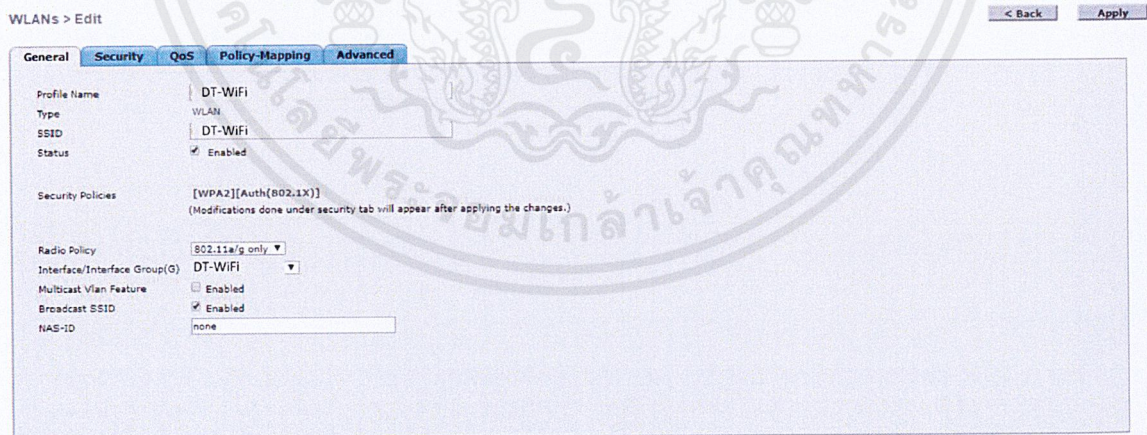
WLANs > Edit

< Back Apply

General Security QoS Policy-Mapping Advanced

Profile Name DT-WiFi
Type WLAN
SSID DT-WiFi
Status Enabled

Security Policies [WPA2][Auth(802.1X)]
(Modifications done under security tab will appear after applying the changes.)

Radio Policy 802.11a/g only
Interface/Interface Group(G) DT-WiFi
Multicast Vlan Feature Enabled
Broadcast SSID Enabled
NAS-ID none